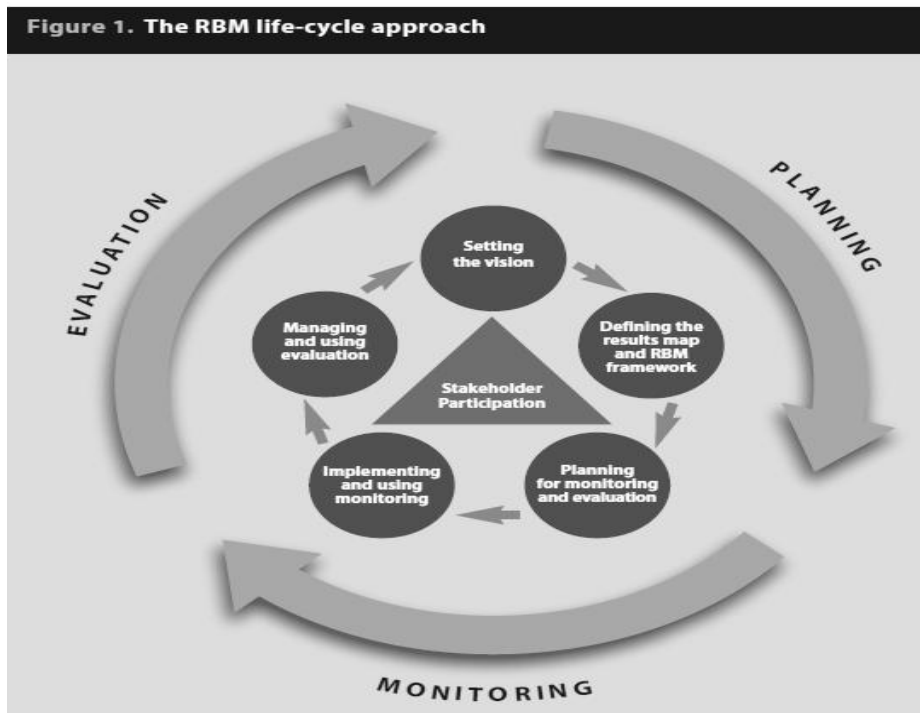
Figure 1. The RBM life-cycle approach

PLANNING

EVALUATION

MONITORING

Setting the vision

Defining the results map and RBM framework

Planning for monitoring and evaluation

Implementing and using monitoring

Managing and using evaluation

Stakeholder Participation